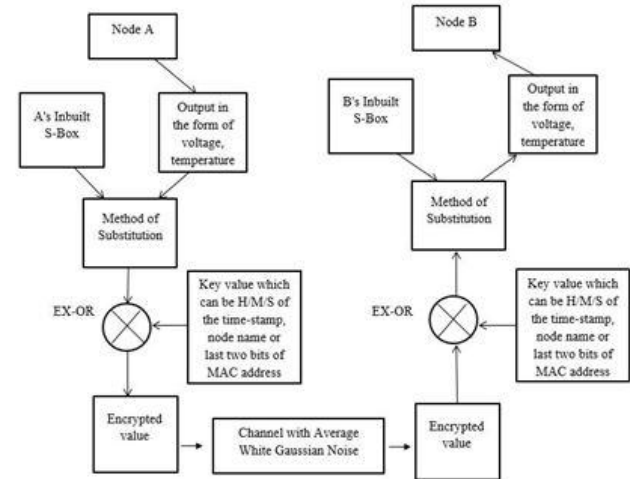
Node A

A's Inbuilt S-Box

Output in the form of voltage, temperature

Method of Substitution

EX-OR

Key value which can be H/M/S of the time-stamp, node name or last two bits of MAC address

Encrypted value

Channel with Average White Gaussian Noise

Node B

B's Inbuilt S-Box

Output in the form of voltage, temperature

Method of Substitution

EX-OR

Key value which can be H/M/S of the time-stamp, node name or last two bits of MAC address

Encrypted value